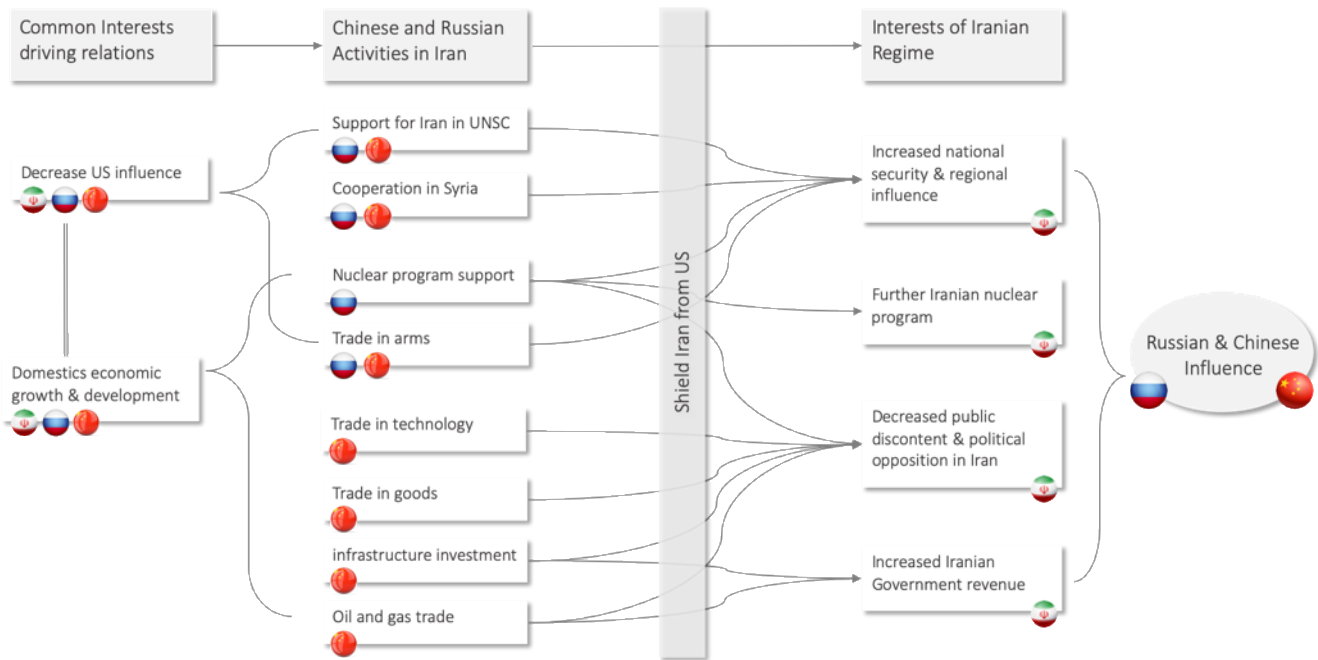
Common Interests driving relations

Chinese and Russian Activities in Iran

Interests of Iranian Regime

Decrease US influence

Domestics economic growth & development

Support for Iran in UNSC

Cooperation in Syria

Nuclear program support

Trade in arms

Trade in technology

Trade in goods

infrastructure investment

Oil and gas trade

Shield Iran from US

Increased national security & regional influence

Further Iranian nuclear program

Decreased public discontent & political opposition in Iran

Increased Iranian Government revenue

Russian & Chinese Influence